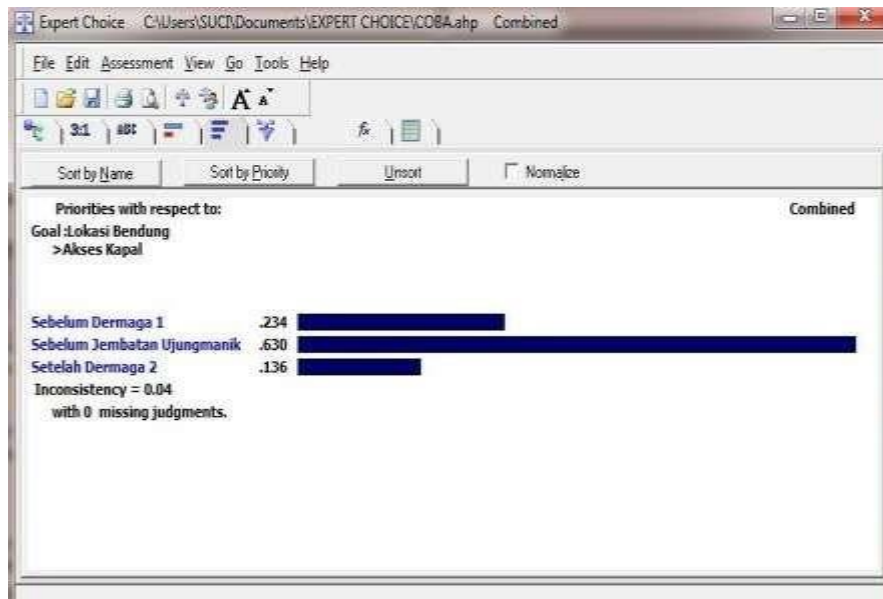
Expert Choice C:\Users\SUCI\Documents\EXPERT CHOICE\COBA.ahp Combined

File Edit Assessment View Go Tools Help

3:1 ABC

Sort by Name Sort by Priority Unsort Normalize

Priorities with respect to: Combined
Goal :Lokasi Bendung
>Akses Kapal

Sebelum Dermaga 1 .234
Sebelum Jembatan Ujungmanik .630
Setelah Dermaga 2 .136
Inconsistency = 0.04
with 0 missing judgments.